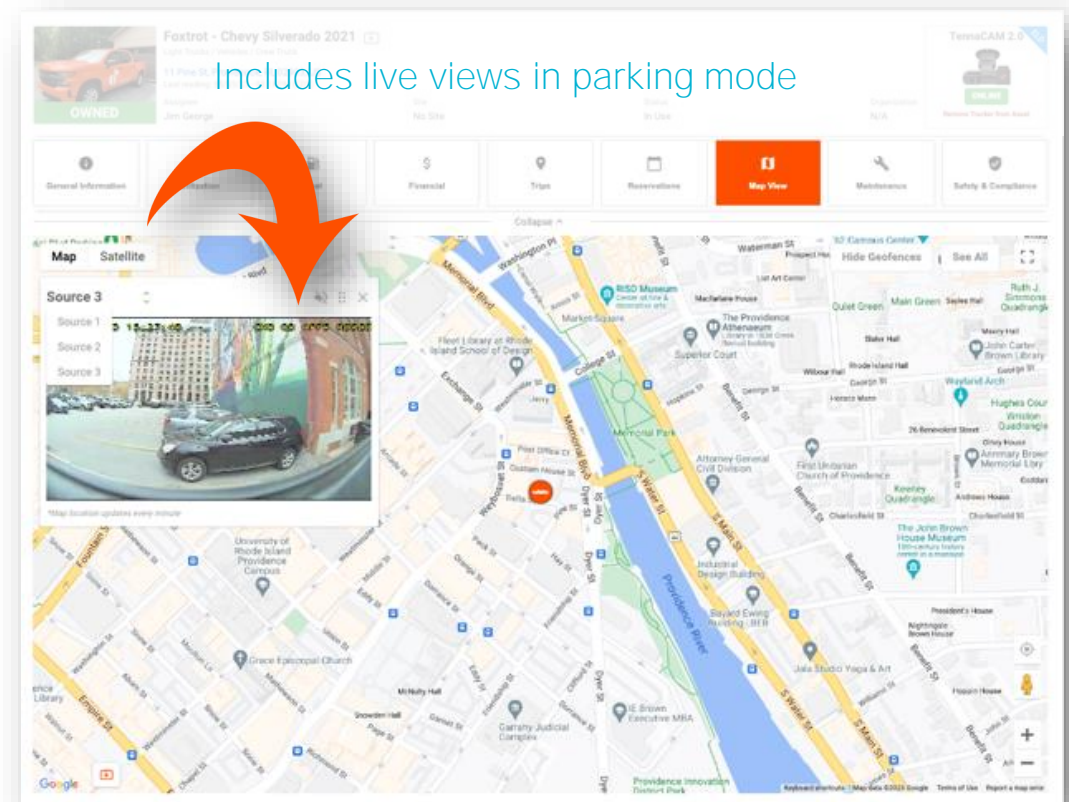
Foxtrot - Chevy Silverado 2021

Includes live views in parking mode

OWNED

Jim George

No Site

In Use

N/A

TerraCAM 2.0

ONLINE

General Information

Financial

Trips

Reservations

Map View

Maintenance

Safety & Compliance

Collapse ^

Map

Satellite

Hide Geofences

See All

Source 3

Source 1

Source 2

Source 3

*Map location updates every minute

Washington Pl

Waterman St

RISD Museum

Market Square

The Providence Athenaeum

Fleet Library at Rhode Island School of Design

Superior Court

College St

Quiet Green

Main Green

John Carter Brown Library

Wayland Arch

Memorial Park

Attorney General Civil Division

First Unitarian Church of Providence

Keeney Quadrangle

Hughes Court

Winslow Quadrangle

Annmary Brown Memorial Library

Post Office Ct

Exchange St

Weybosset St

Memorial Blvd

S Water St

S Main St

Benefit St

Providence River

Industrial Design Building

The John Brown House Museum

University of Rhode Island Providence

Fountain St

Grace Episcopal Church

Bayard Ewing Building

Jala Studio Yoga & Art

IE Brown Executive MBA

Garrahy Judicial Complex

Providence Innovation District Park

Empire St

Dyer St

Library

Google

Keyboard shortcuts | Map data ©2023 Google | Terms of Use | Report a map error